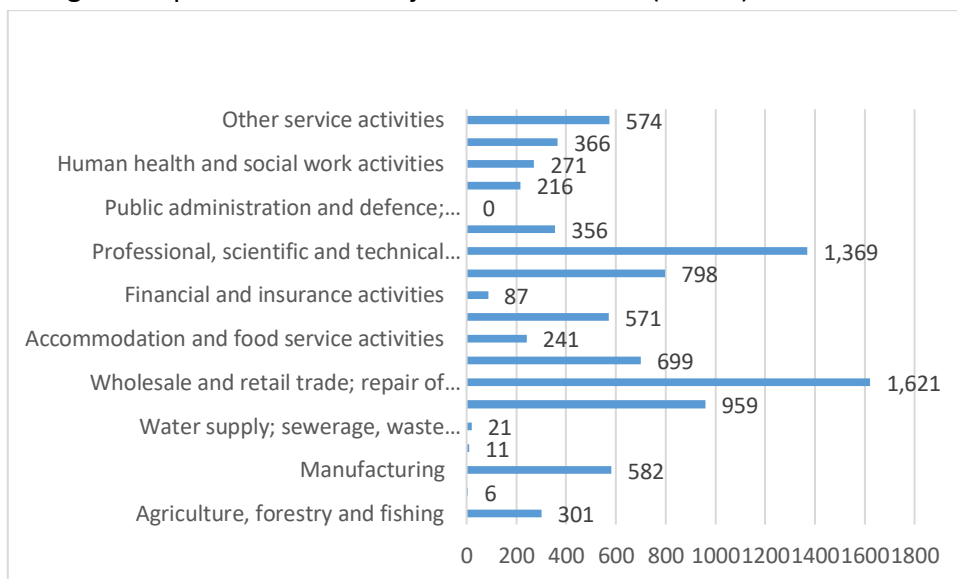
Other service activities
574
366
Human health and social work activities
271
216
Public administration and defence;...
0
356
Professional, scientific and technical...
1,369
798
Financial and insurance activities
87
571
Accommodation and food service activities
241
699
Wholesale and retail trade; repair of...
1,621
959
Water supply; sewerage, waste...
21
11
Manufacturing
582
6
Agriculture, forestry and fishing
301

0 200 400 600 800 1000 1200 1400 1600 1800